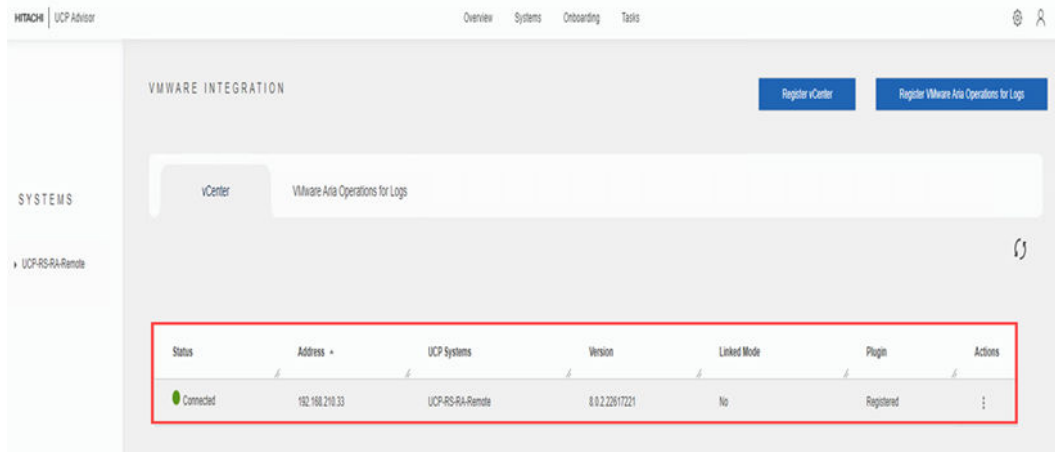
HITACHI | UCP Advisor

Overview Systems Onboarding Tasks

SYSTEMS

▸ UCP-RS-RA-Remote

VMWARE INTEGRATION

Register vCenter

Register VMware Aria Operations for Logs

vCenter

VMware Aria Operations for Logs

| Status | Address ▲ | UCP Systems | Version | Linked Mode | Plugin | Actions |
|---|---|---|---|---|---|---|
| Connected | 192.168.210.33 | UCP-RS-RA-Remote | 8.0.2.22617221 | No | Registered | ⋮ |